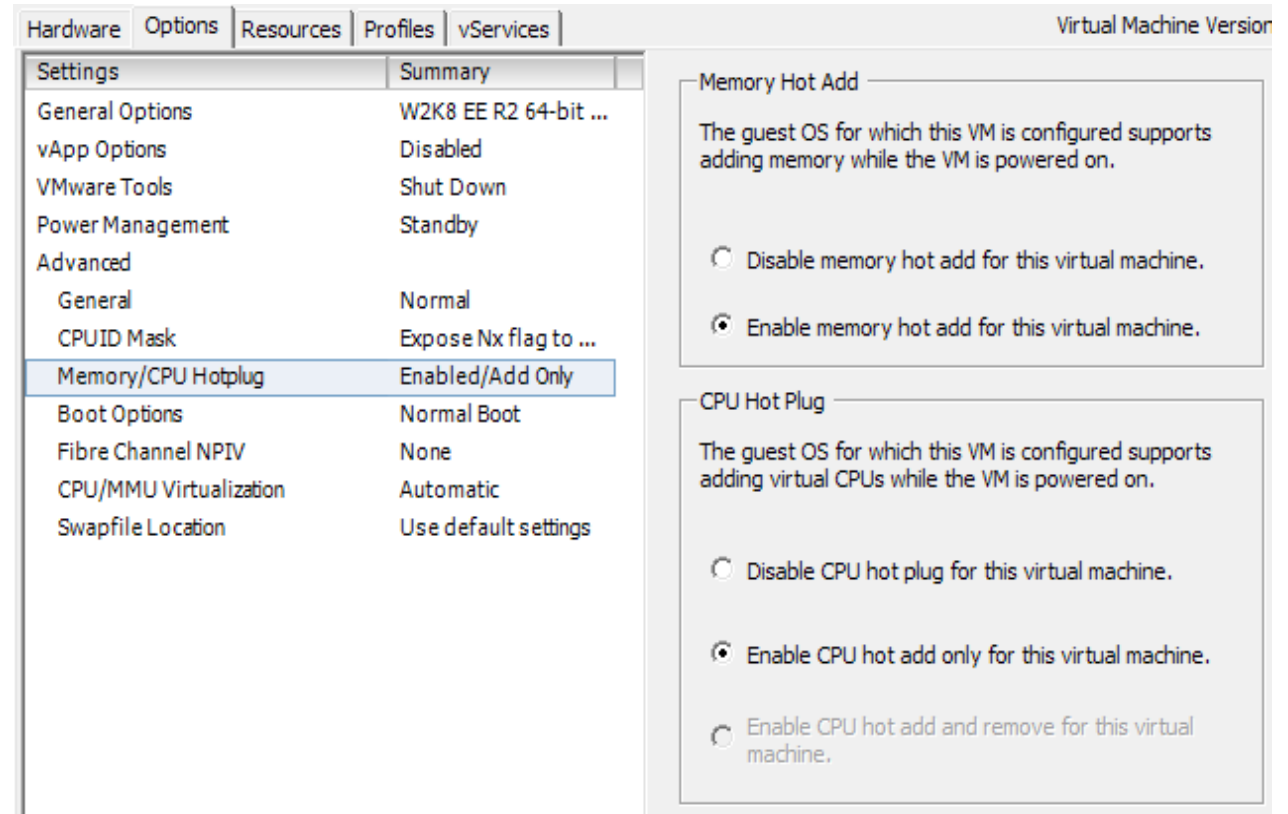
Hardware | Options | Resources | Profiles | vServices

Virtual Machine Version

| Settings | Summary |
|---|---|
| General Options | W2K8 EE R2 64-bit ... |
| vApp Options | Disabled |
| VMware Tools | Shut Down |
| Power Management | Standby |
| Advanced | |
| General | Normal |
| CPUID Mask | Expose Nx flag to ... |
| Memory/CPU Hotplug | Enabled/Add Only |
| Boot Options | Normal Boot |
| Fibre Channel NPIV | None |
| CPU/MMU Virtualization | Automatic |
| Swapfile Location | Use default settings |

Memory Hot Add

The guest OS for which this VM is configured supports adding memory while the VM is powered on.

Disable memory hot add for this virtual machine.

Enable memory hot add for this virtual machine.

CPU Hot Plug

The guest OS for which this VM is configured supports adding virtual CPUs while the VM is powered on.

Disable CPU hot plug for this virtual machine.

Enable CPU hot add only for this virtual machine.

Enable CPU hot add and remove for this virtual machine.